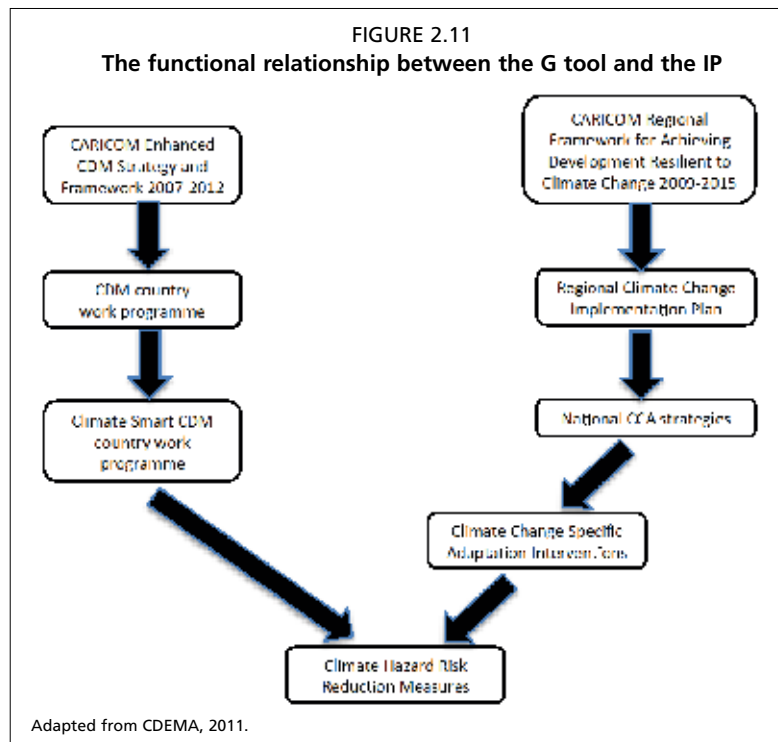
FIGURE 2.11
The functional relationship between the G tool and the IP

CARICOM Enhanced CDM Strategy and Framework 2007-2012

CDM country work programme

Climate Smart CDM country work programme

CARICOM Regional Framework for Achieving Development Resilient to Climate Change 2009-2015

Regional Climate Change Implementation Plan

National CCA strategies

Climate Change Specific Adaptation Interventions

Climate Hazard Risk Reduction Measures

Adapted from CDEMA, 2011.